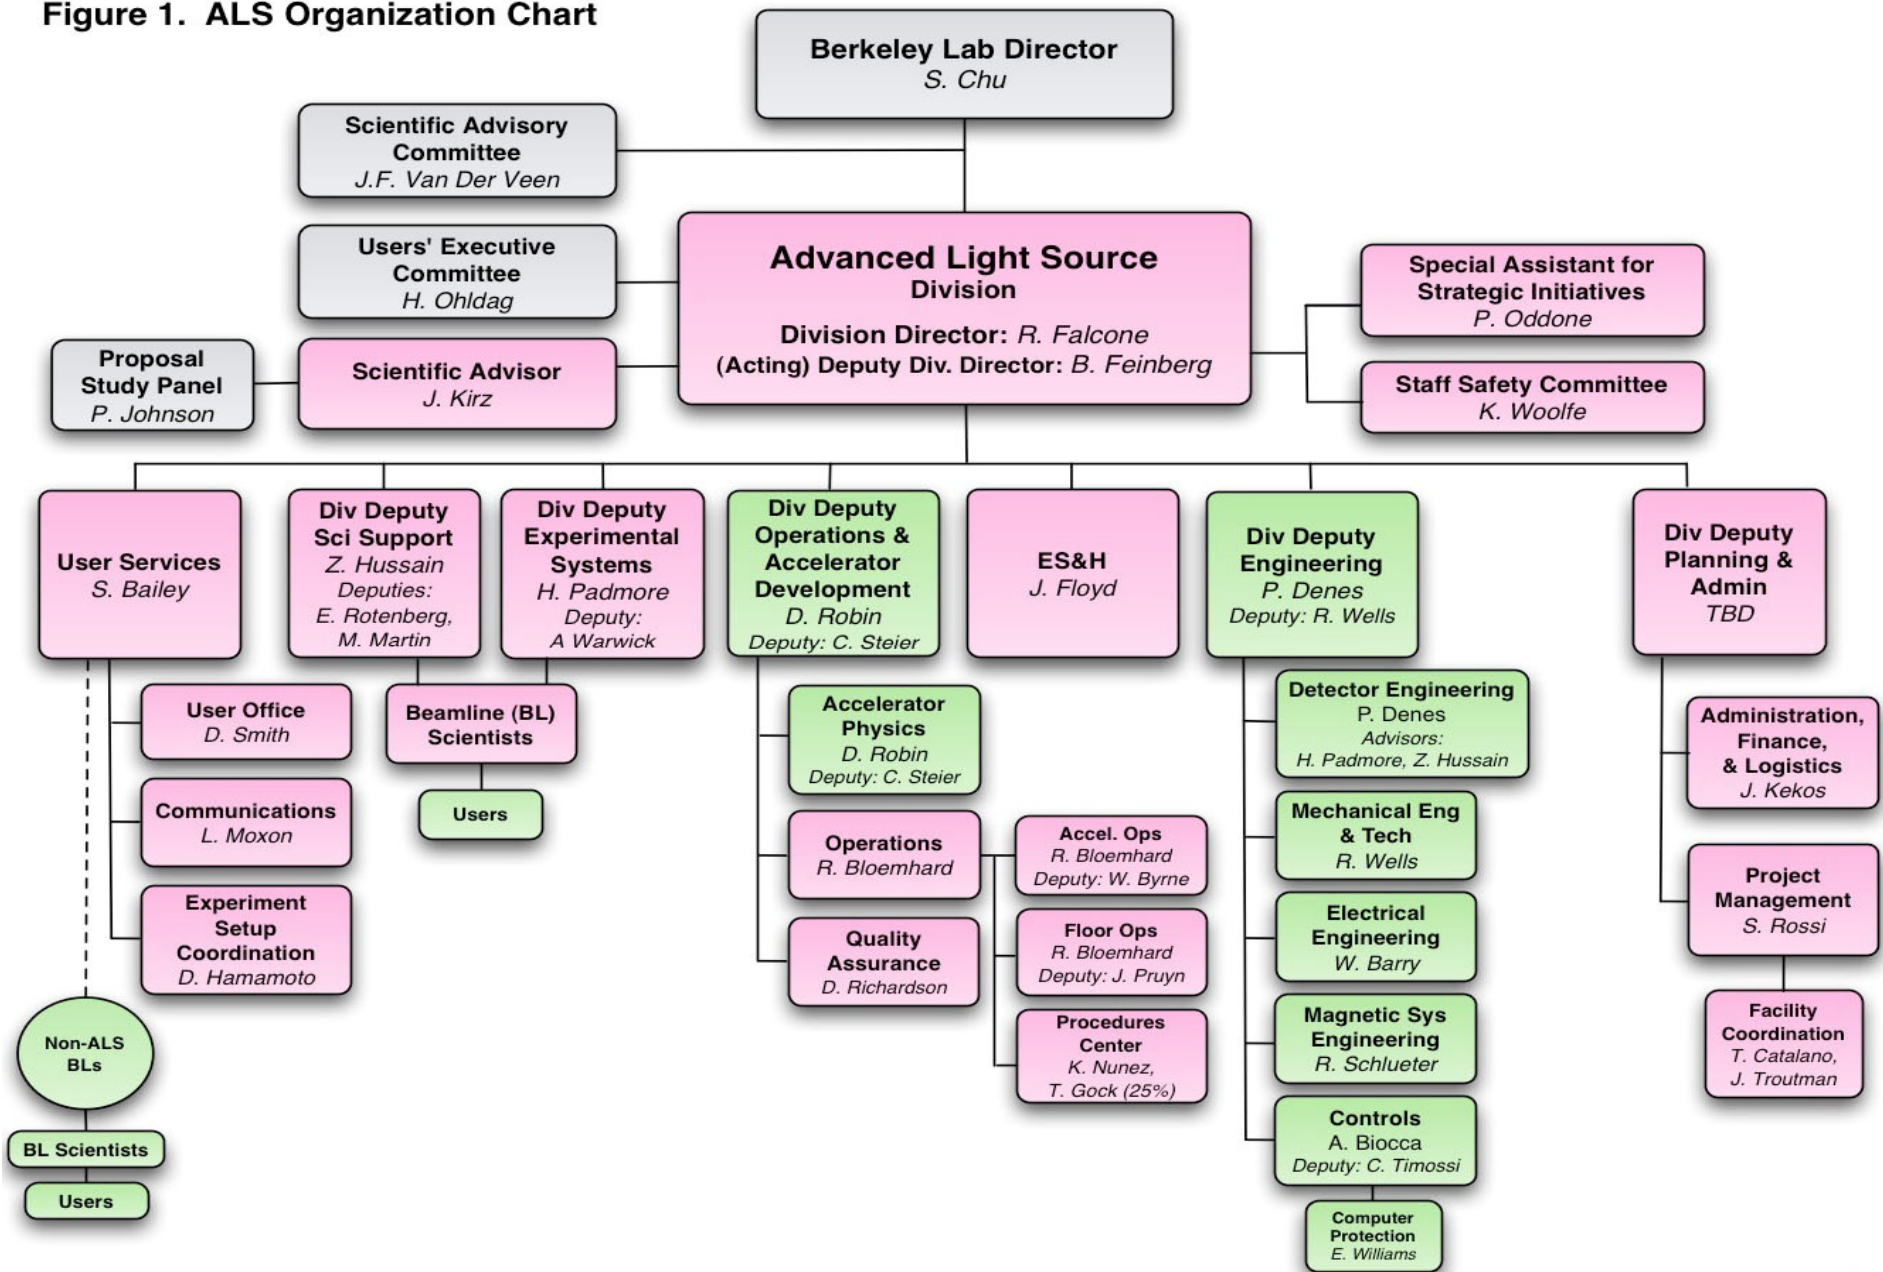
Figure 1. ALS Organization Chart

Berkeley Lab Director
S. Chu

Scientific Advisory Committee
J.F. Van Der Veen

Users' Executive Committee
H. Ohldag

Proposal Study Panel
P. Johnson

Scientific Advisor
J. Kirz

Advanced Light Source
Division
Division Director: R. Falcone
(Acting) Deputy Div. Director: B. Feinberg

Special Assistant for Strategic Initiatives
P. Oddone

Staff Safety Committee
K. Woolfe

User Services
S. Bailey

Div Deputy Sci Support
Z. Hussain
Deputies:
E. Rotenberg,
M. Martin

Div Deputy Experimental Systems
H. Padmore
Deputy:
A Warwick

Div Deputy Operations & Accelerator Development
D. Robin
Deputy: C. Steier

ES&H
J. Floyd

Div Deputy Engineering
P. Denes
Deputy: R. Wells

Div Deputy Planning & Admin
TBD

User Office
D. Smith

Communications
L. Moxon

Experiment Setup Coordination
D. Hamamoto

Beamline (BL) Scientists

Users

Accelerator Physics
D. Robin
Deputy: C. Steier

Operations
R. Bloemhard

Quality Assurance
D. Richardson

Accel. Ops
R. Bloemhard
Deputy: W. Byrne

Floor Ops
R. Bloemhard
Deputy: J. Pruyn

Procedures Center
K. Nunez,
T. Gock (25%)

Detector Engineering
P. Denes
Advisors:
H. Padmore, Z. Hussain

Mechanical Eng & Tech
R. Wells

Electrical Engineering
W. Barry

Magnetic Sys Engineering
R. Schlueter

Controls
A. Biocca
Deputy: C. Timossi

Computer Protection
E. Williams

Administration, Finance, & Logistics
J. Kekos

Project Management
S. Rossi

Facility Coordination
T. Catalano,
J. Troutman

Non-ALS BLs

BL Scientists

Users